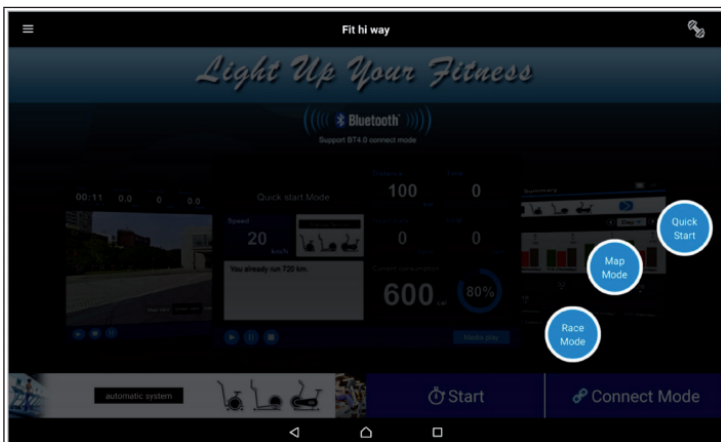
Fit hi way

Light Up Your Fitness

Bluetooth

Support BT4.0 connect mode

00:11 0.0 0 0.0

Quick start Mode

Speed

20

km/h

You already run 720 km.

100

0

0

0

600

80%

Summary

Quick Start

Map Mode

Race Mode

automatic system

Start

Connect Mode